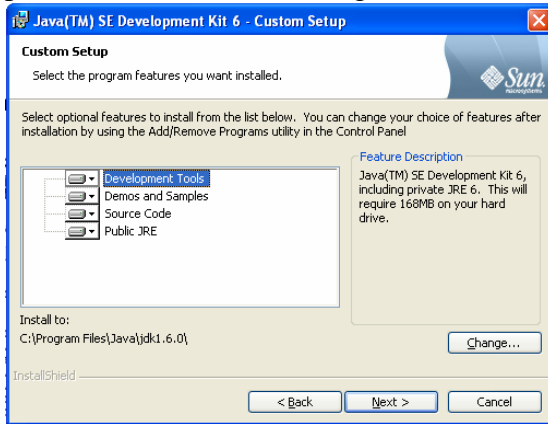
Java(TM) SE Development Kit 6 - Custom Setup

Custom Setup

Select the program features you want installed.

Sun microsystems

Select optional features to install from the list below. You can change your choice of features after installation by using the Add/Remove Programs utility in the Control Panel

Development Tools
Demos and Samples
Source Code
Public JRE

Feature Description

Java(TM) SE Development Kit 6, including private JRE 6. This will require 168MB on your hard drive.

Install to:
C:\Program Files\Java\jdk1.6.0\

Change...

InstallShield

< Back
Next >
Cancel